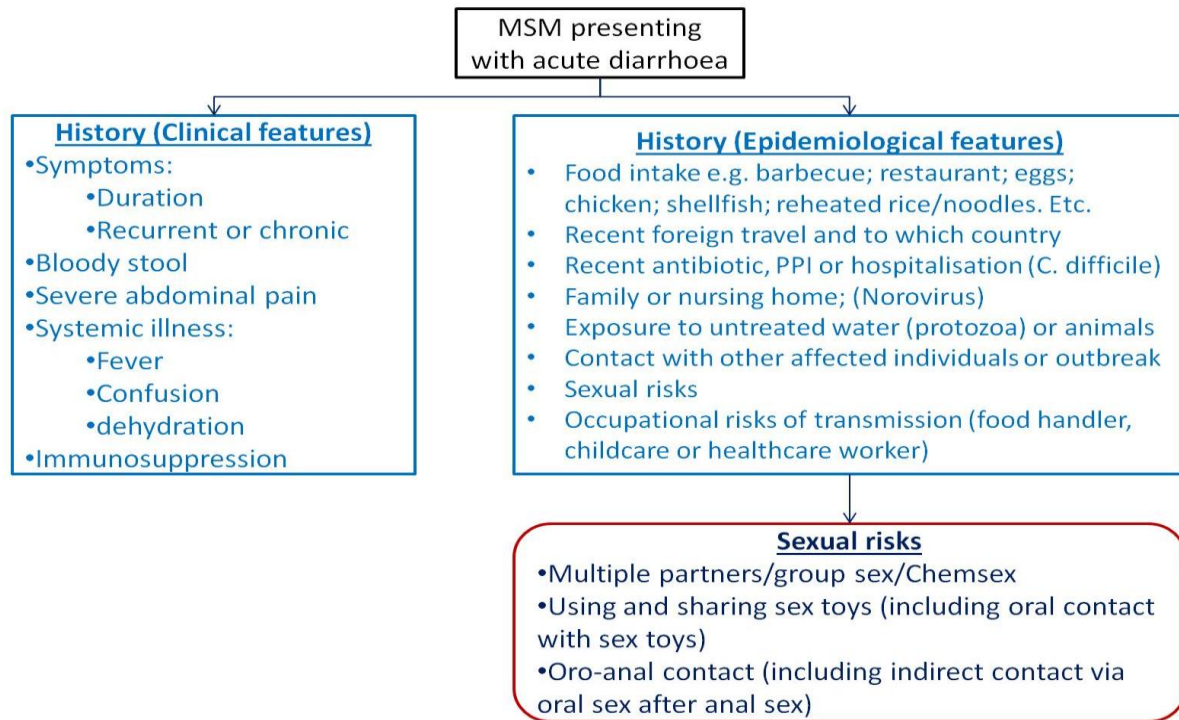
MSM presenting with acute diarrhoea

History (Clinical features)
•Symptoms:
•Duration
•Recurrent or chronic
•Bloody stool
•Severe abdominal pain
•Systemic illness:
•Fever
•Confusion
•dehydration
•Immunosuppression

History (Epidemiological features)
• Food intake e.g. barbecue; restaurant; eggs; chicken; shellfish; reheated rice/noodles. Etc.
• Recent foreign travel and to which country
• Recent antibiotic, PPI or hospitalisation (C. difficile)
• Family or nursing home; (Norovirus)
• Exposure to untreated water (protozoa) or animals
• Contact with other affected individuals or outbreak
• Sexual risks
• Occupational risks of transmission (food handler, childcare or healthcare worker)

Sexual risks
•Multiple partners/group sex/Chemsex
•Using and sharing sex toys (including oral contact with sex toys)
•Oro-anal contact (including indirect contact via oral sex after anal sex)